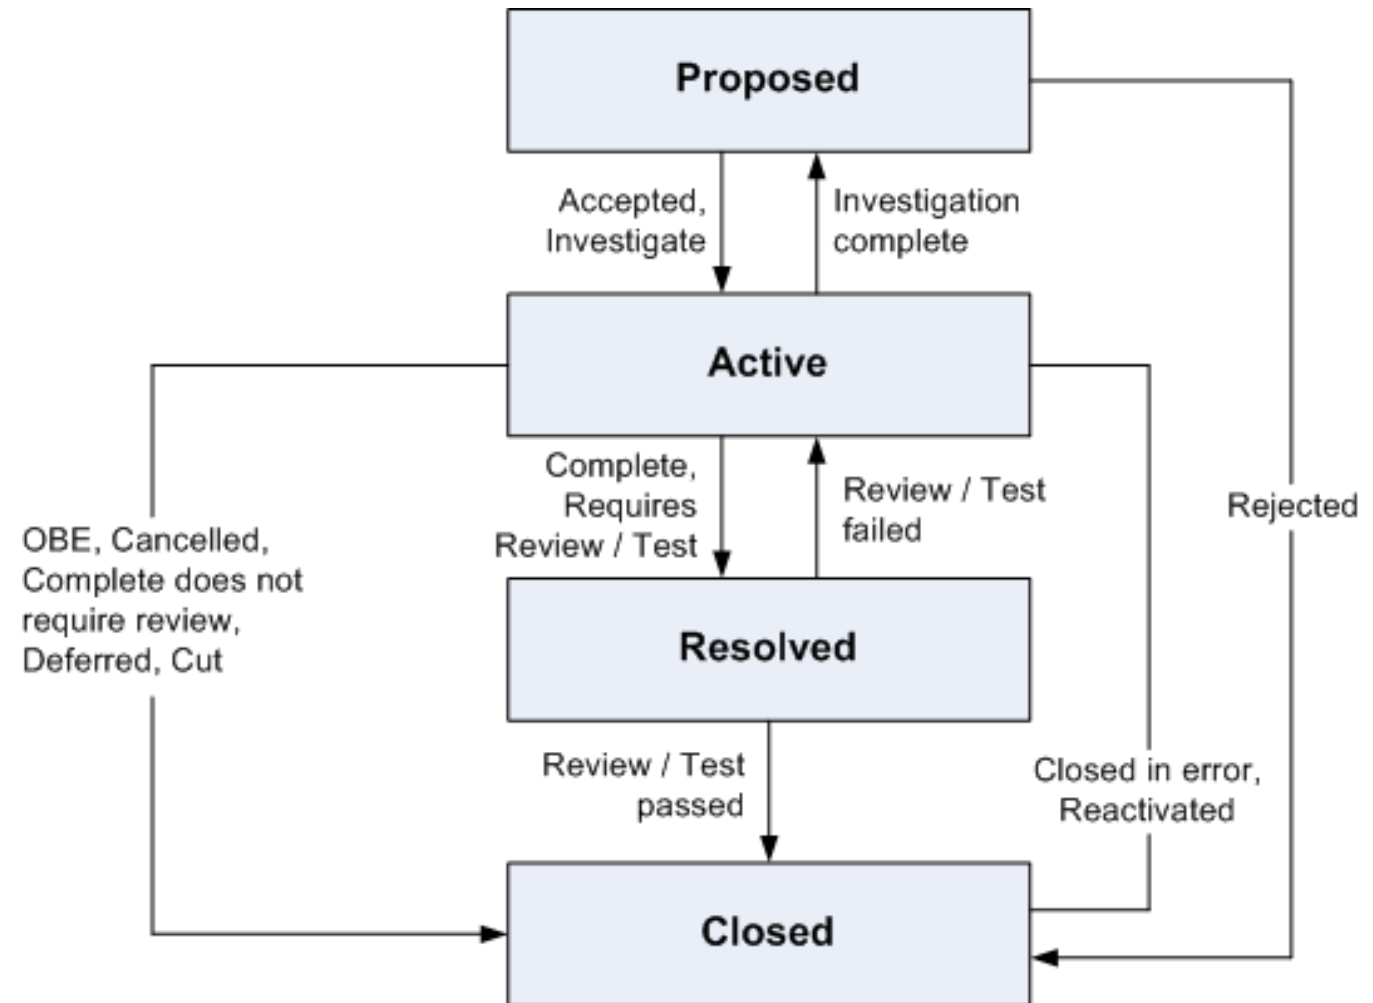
Proposed

Accepted, Investigate

Investigation complete

Active

Rejected

Complete, Requires Review / Test

Review / Test failed

OBE, Cancelled, Complete does not require review, Deferred, Cut

Resolved

Review / Test passed

Closed in error, Reactivated

Closed